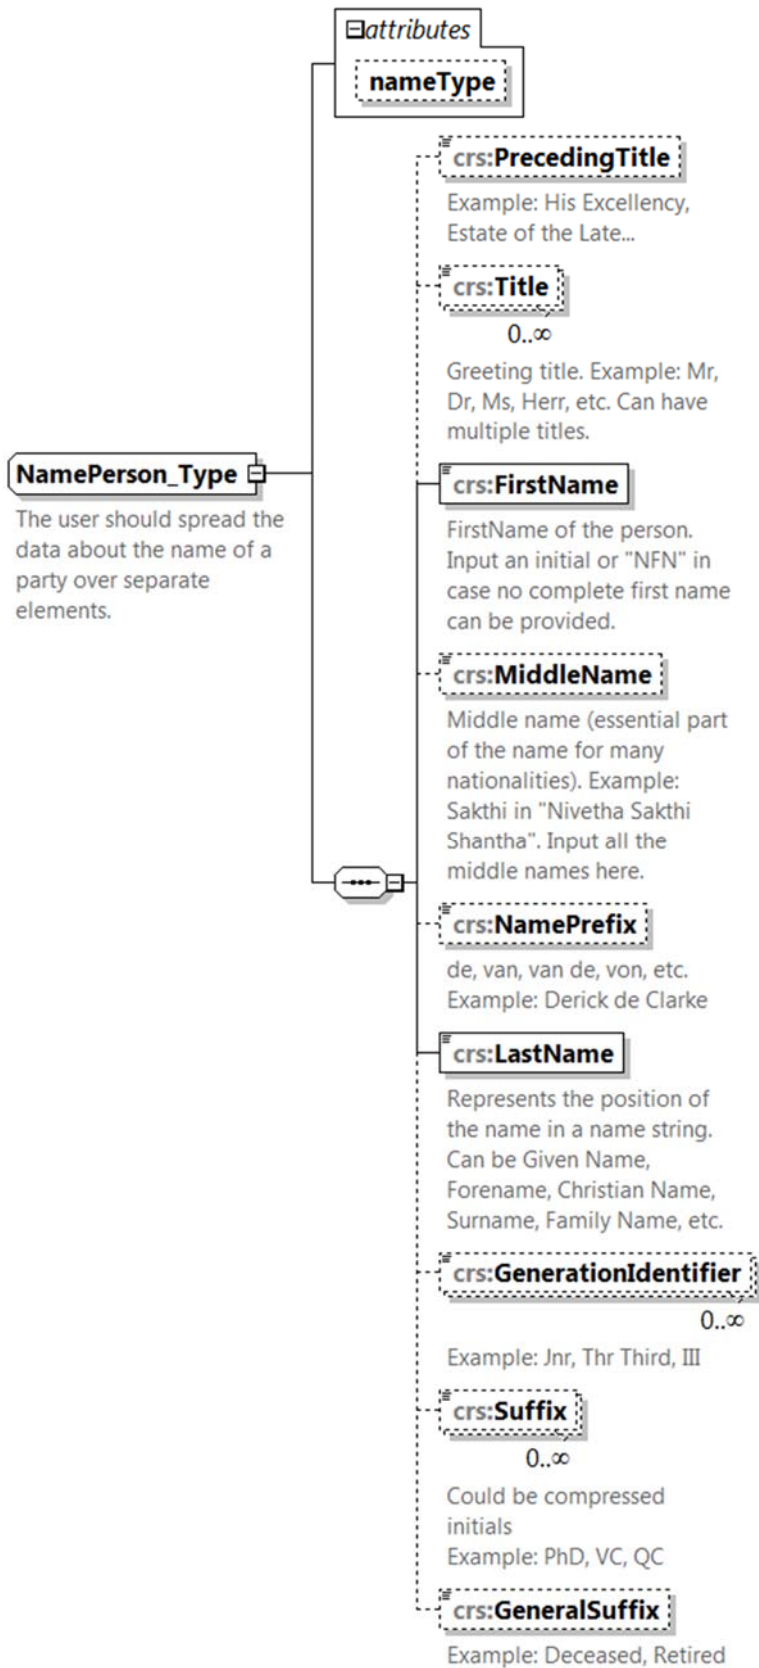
attributes

nameType

NamePerson_Type

The user should spread the data about the name of a party over separate elements.

crs:PrecedingTitle

Example: His Excellency, Estate of the Late...

crs:Title

0..∞

Greeting title. Example: Mr, Dr, Ms, Herr, etc. Can have multiple titles.

crs:FirstName

FirstName of the person. Input an initial or "NFN" in case no complete first name can be provided.

crs:MiddleName

Middle name (essential part of the name for many nationalities). Example: Sakthi in "Nivetha Sakthi Shantha". Input all the middle names here.

crs:NamePrefix

de, van, van de, von, etc. Example: Derick de Clarke

crs:LastName

Represents the position of the name in a name string. Can be Given Name, Forename, Christian Name, Surname, Family Name, etc.

crs:GenerationIdentifier

0..∞

Example: Jnr, Thr Third, III

crs:Suffix

0..∞

Could be compressed initials
Example: PhD, VC, QC

crs:GeneralSuffix

Example: Deceased, Retired